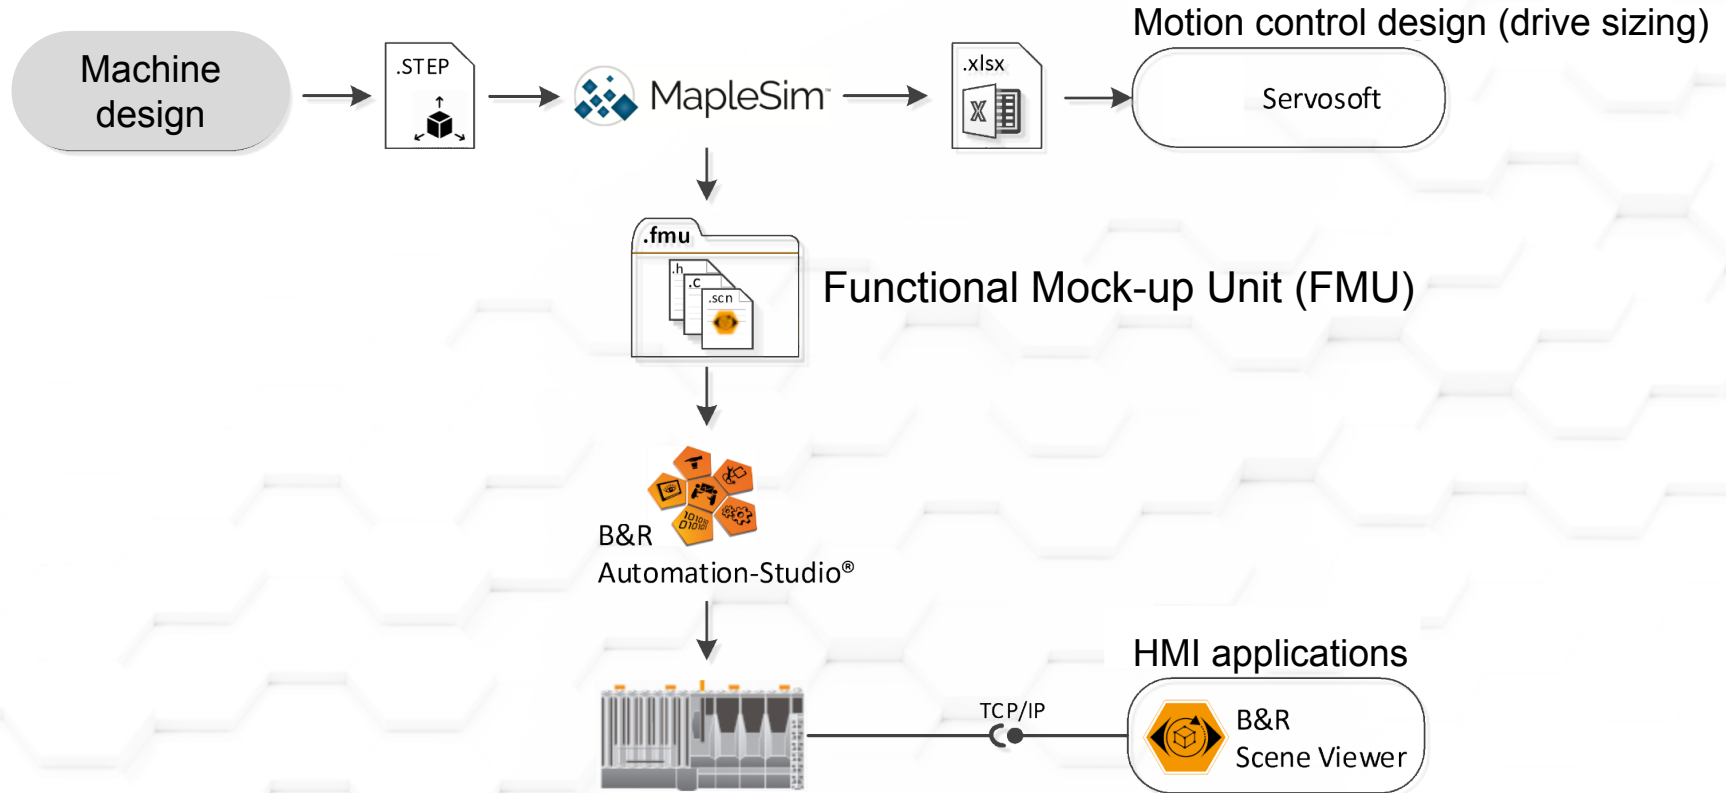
Machine design

.STEP

MapleSim

.xlsx

Motion control design (drive sizing)

Servosoft

.fmu

.h

.c

.scn

Functional Mock-up Unit (FMU)

1010 0101

B&R Automation-Studio®

HMI applications

TCP/IP

B&R Scene Viewer